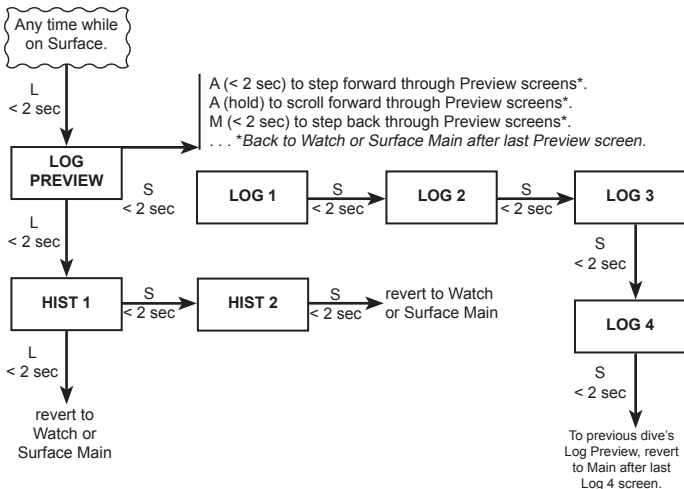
Any time while on Surface.

L
< 2 sec

LOG PREVIEW

A (< 2 sec) to step forward through Preview screens*.
A (hold) to scroll forward through Preview screens*.
M (< 2 sec) to step back through Preview screens*.
. . . *Back to Watch or Surface Main after last Preview screen.

S
< 2 sec

LOG 1

S
< 2 sec

LOG 2

S
< 2 sec

LOG 3

S
< 2 sec

LOG 4

S
< 2 sec

To previous dive's Log Preview, revert to Main after last Log 4 screen.

L
< 2 sec

HIST 1

S
< 2 sec

HIST 2

S
< 2 sec

revert to Watch or Surface Main

L
< 2 sec

revert to Watch or Surface Main